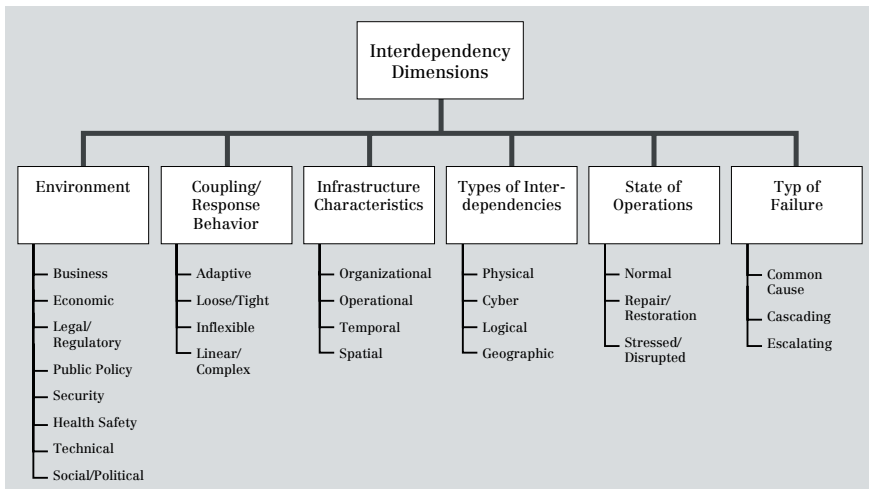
Interdependency Dimensions

Environment
Business
Economic
Legal/ Regulatory
Public Policy
Security
Health Safety
Technical
Social/Political

Coupling/ Response Behavior
Adaptive
Loose/Tight
Inflexible
Linear/ Complex

Infrastructure Characteristics
Organizational
Operational
Temporal
Spatial

Types of Interdependencies
Physical
Cyber
Logical
Geographic

State of Operations
Normal
Repair/ Restoration
Stressed/ Disrupted

Typ of Failure
Common Cause
Cascading
Escalating